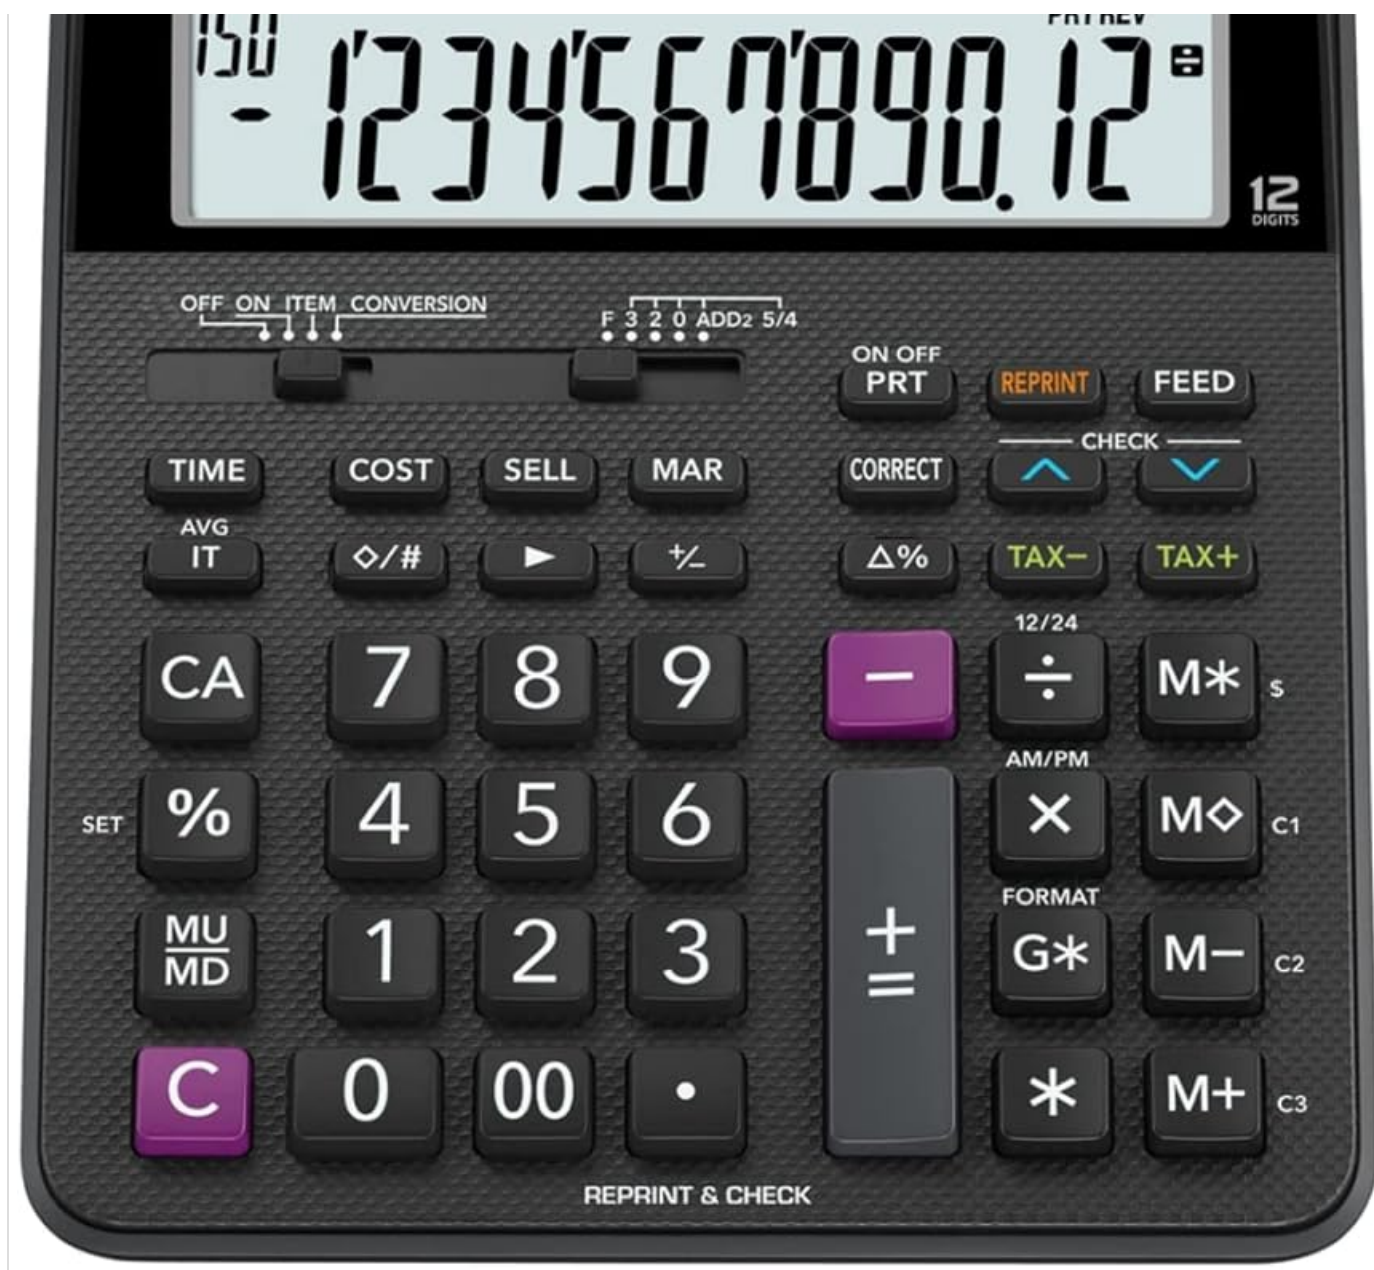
150
PRT REV
-1'234'567'890.12
12 DIGITS

OFF ON ITEM CONVERSION
F 3 2 0 ADD2 5/4

ON OFF PRT
REPRINT
FEED
CHECK

TIME
COST
SELL
MAR
CORRECT

AVG IT
◇/#
►
+/-
Δ%
TAX−
TAX+

CA
7
8
9
−
12/24 ÷
M✱
$

SET
%
4
5
6
AM/PM ×
M◇
C1

MU/MD
1
2
3
+ =
FORMAT G✱
M−
C2

C
0
00
•
✱
M+
C3

REPRINT & CHECK